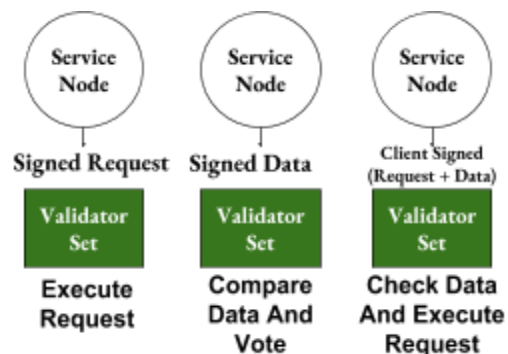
Service Node

Signed Request

Validator Set

Execute Request

Service Node

Signed Data

Validator Set

Compare Data And Vote

Service Node

Client Signed (Request + Data)

Validator Set

Check Data And Execute Request